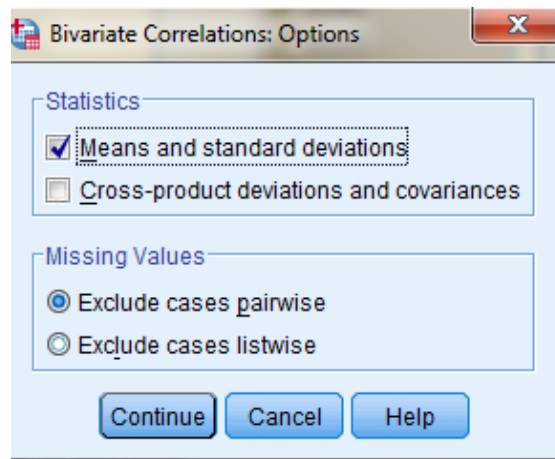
Bivariate Correlations: Options

Statistics

Means and standard deviations

Cross-product deviations and covariances

Missing Values

Exclude cases pairwise

Exclude cases listwise

Continue

Cancel

Help